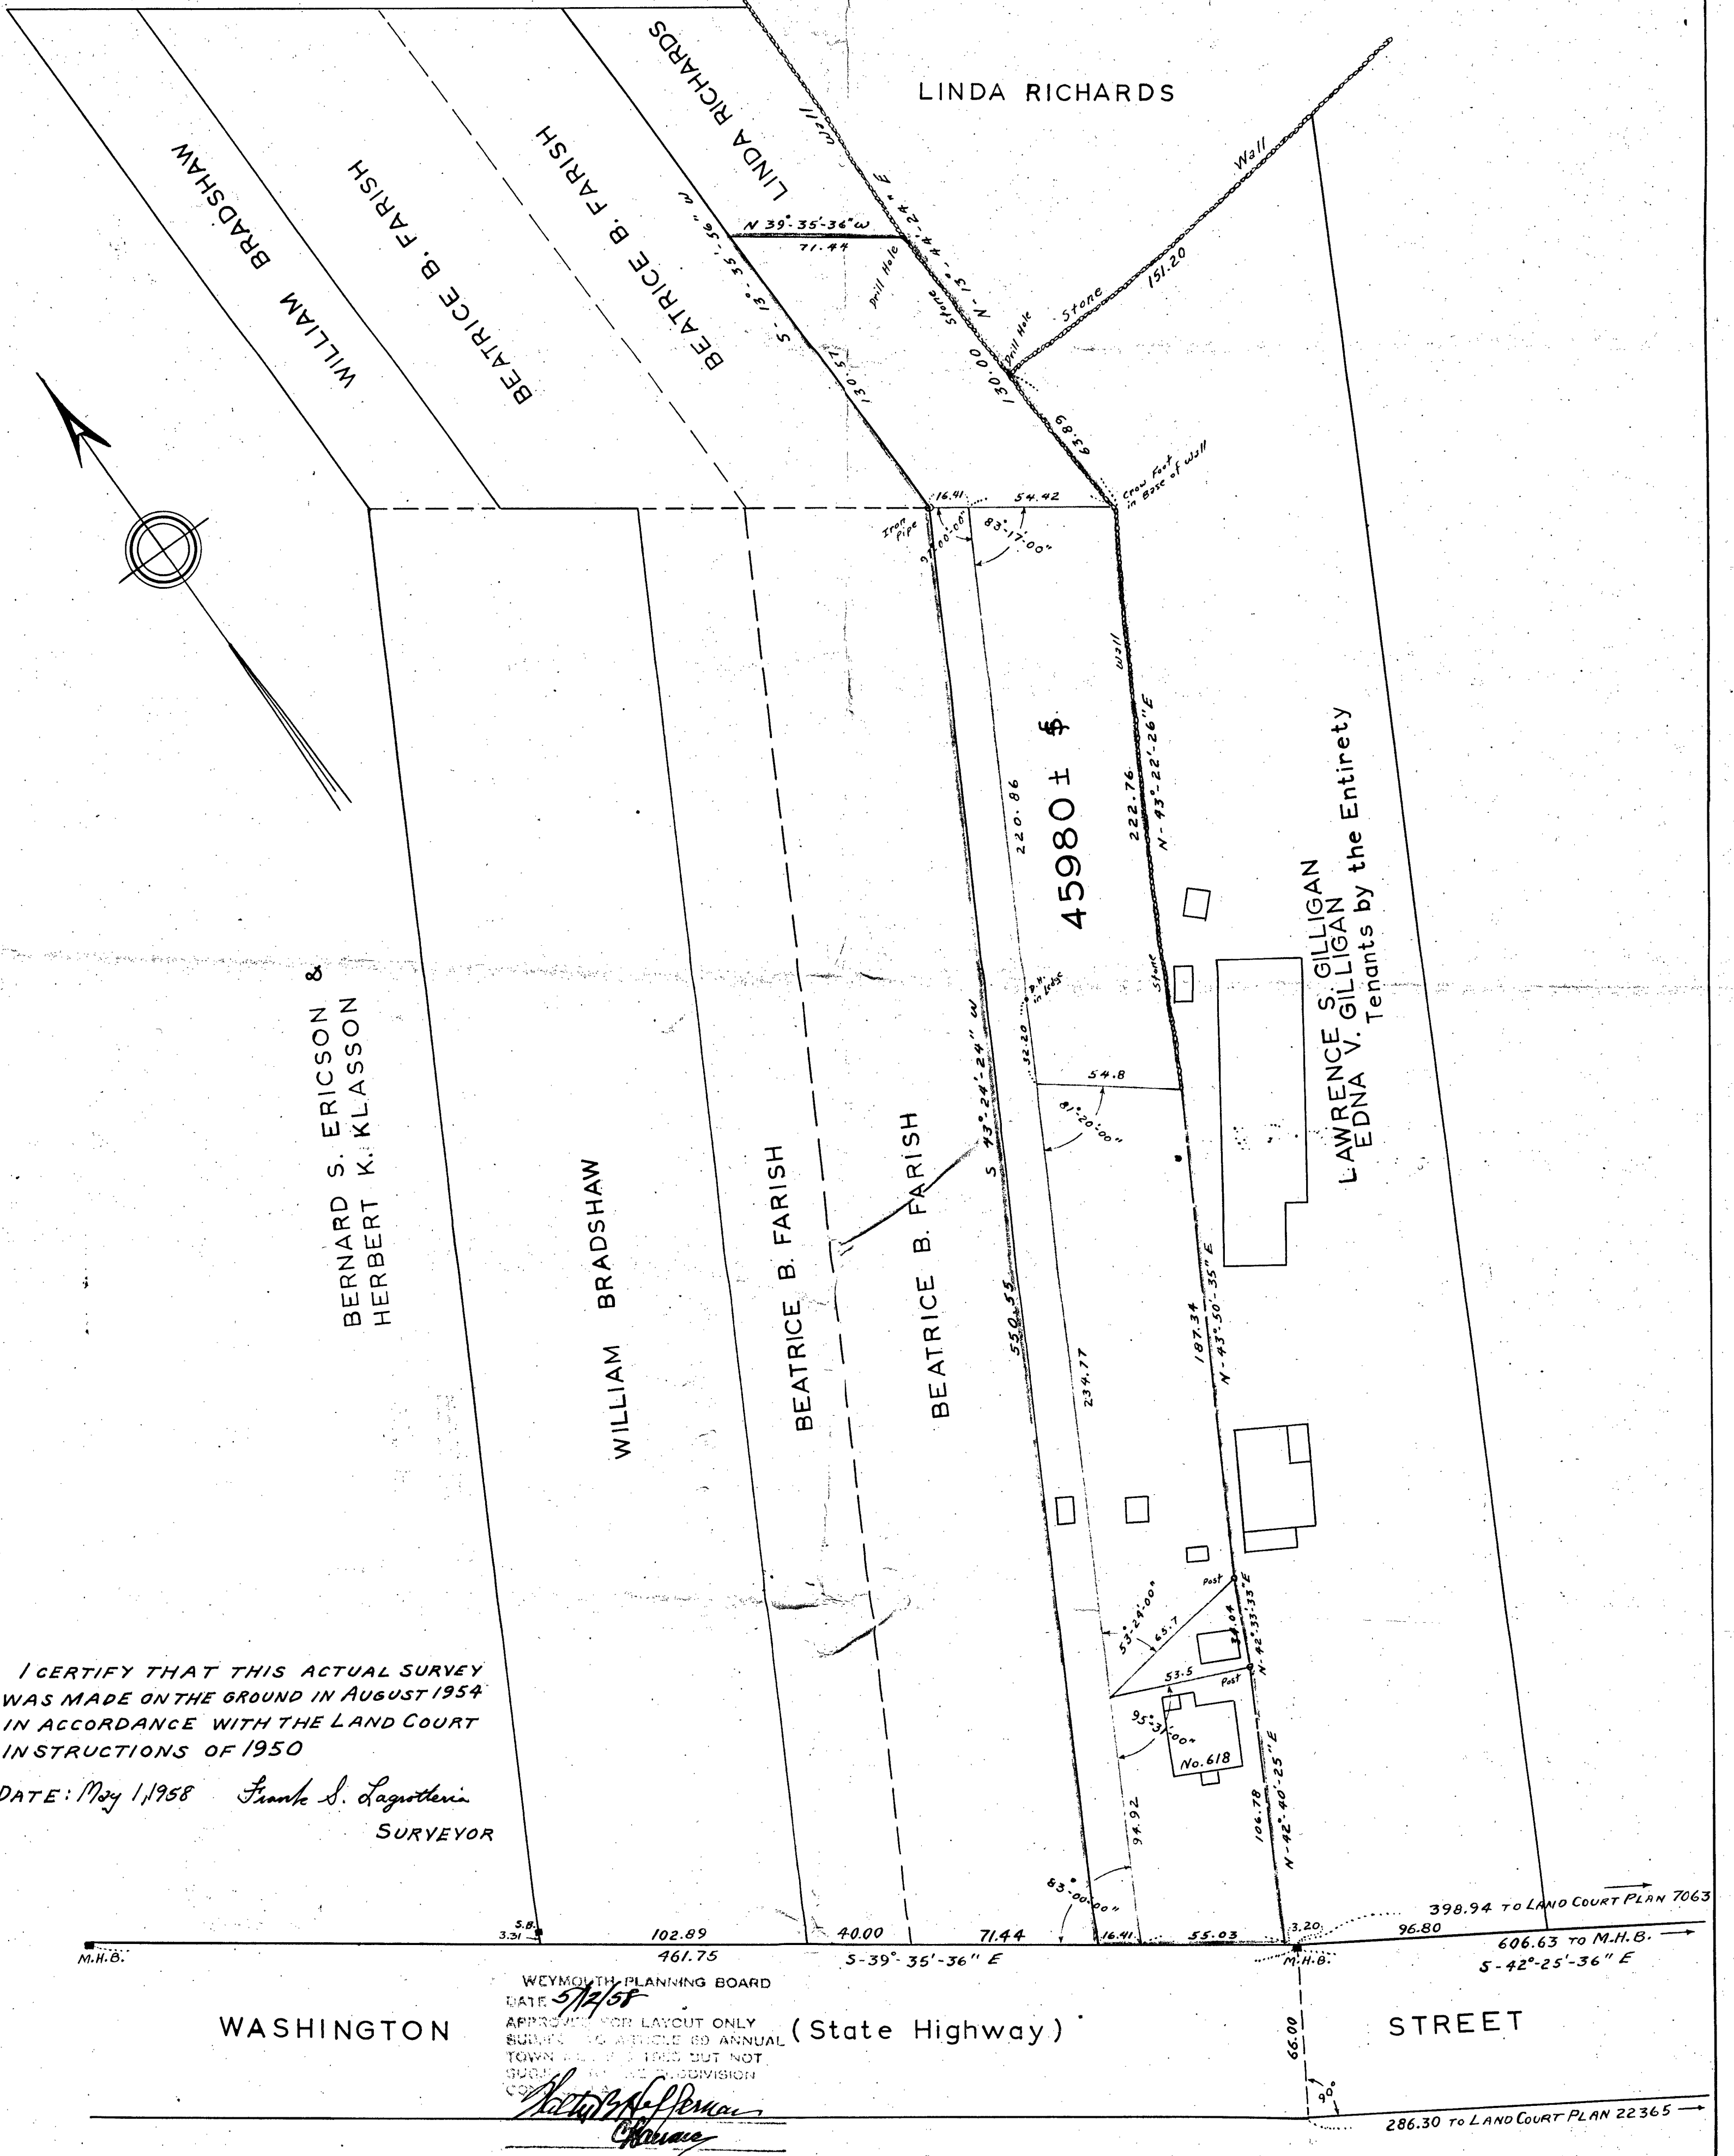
LINDA RICHARDS

LINDA RICHARDS

Wall

WILLIAM BRADSHAW

BEATRICE B. FARISH

BEATRICE B. FARISH

N 39°-35'-36" W
71.44

S-13°-35'-56" W

Drill Hole

Stone

N-13°-44'-24" E

Wall

Stone

Drill Hole

151.20

130.57

130.00

63.89

Crow Foot in Base of Wall

16.41

54.42

Iron Pipe

97°-00'-00"

83°-17'-00"

Wall

220.86

222.76

N-43°-22'-26" E

45980 ± $

LAWRENCE S. GILLIGAN
EDNA V. GILLIGAN
Tenants by the Entirety

Stone

D.H. in Ledge

32.20

54.8

81°-20'-00"

BERNARD S. ERICSON &
HERBERT K. KLASSON

WILLIAM BRADSHAW

BEATRICE B. FARISH

BEATRICE B. FARISH

S 43°-24'-24" W

550.55

234.77

187.34

N-43°-50'-35" E

Post

53°-24'-00"

65.7

34.04

N-42°-33'-33" E

53.5

Post

95°-31'-00"

No. 618

94.92

106.78

N-42°-40'-25" E

83°-00'-00"

I CERTIFY THAT THIS ACTUAL SURVEY WAS MADE ON THE GROUND IN AUGUST 1954 IN ACCORDANCE WITH THE LAND COURT INSTRUCTIONS OF 1950

DATE: May 1, 1958 Frank S. Lagrotteria
SURVEYOR

S.B.
3.31

102.89

40.00

71.44

16.41

55.03

3.20

398.94 TO LAND COURT PLAN 7063

96.80

M.H.B.

461.75

S-39°-35'-36" E

M.H.B.

606.63 TO M.H.B.

S-42°-25'-36" E

WEYMOUTH PLANNING BOARD
DATE 5/12/58
APPROVED FOR LAYOUT ONLY
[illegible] ARTICLE 60 ANNUAL
TOWN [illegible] 1955 BUT NOT
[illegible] SUBDIVISION
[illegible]

WASHINGTON

(State Highway)

STREET

66.00

90°

286.30 TO LAND COURT PLAN 22365

Walter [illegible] Heffernan
Chairman